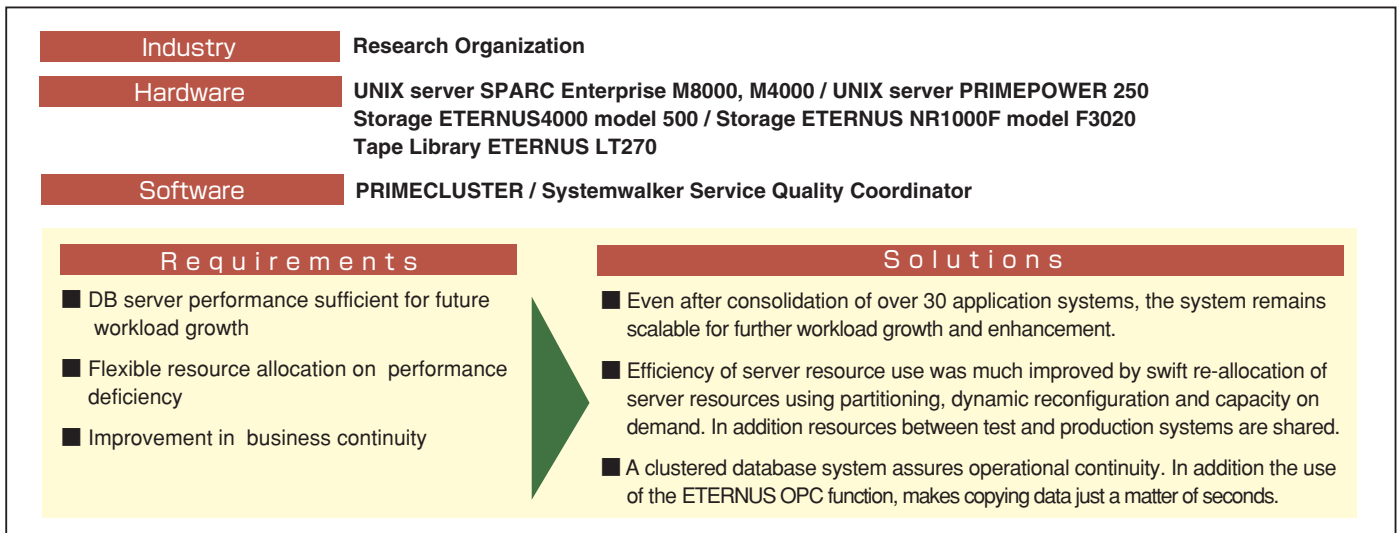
Industry
Research Organization

Hardware
UNIX server SPARC Enterprise M8000, M4000 / UNIX server PRIMEPOWER 250
Storage ETERNUS4000 model 500 / Storage ETERNUS NR1000F model F3020
Tape Library ETERNUS LT270

Software
PRIMECLUSTER / Systemwalker Service Quality Coordinator

Requirements

■ DB server performance sufficient for future workload growth

■ Flexible resource allocation on performance deficiency

■ Improvement in business continuity

Solutions

■ Even after consolidation of over 30 application systems, the system remains scalable for further workload growth and enhancement.

■ Efficiency of server resource use was much improved by swift re-allocation of server resources using partitioning, dynamic reconfiguration and capacity on demand. In addition resources between test and production systems are shared.

■ A clustered database system assures operational continuity. In addition the use of the ETERNUS OPC function, makes copying data just a matter of seconds.